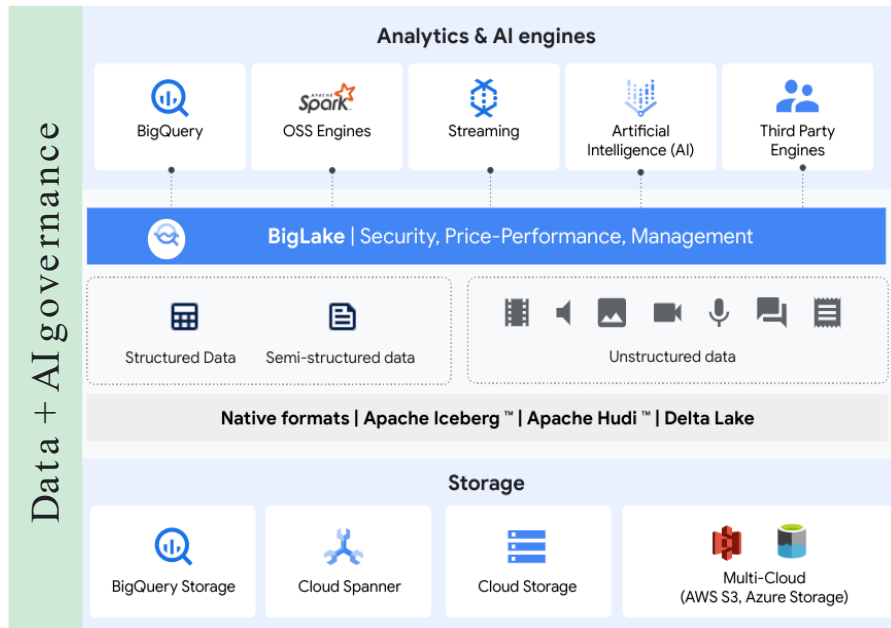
Data + AI governance

Analytics & AI engines

BigQuery

APACHE Spark
OSS Engines

Streaming

Artificial Intelligence (AI)

Third Party Engines

BigLake | Security, Price-Performance, Management

Structured Data

Semi-structured data

Unstructured data

Native formats | Apache Iceberg ™ | Apache Hudi ™ | Delta Lake

Storage

BigQuery Storage

Cloud Spanner

Cloud Storage

Multi-Cloud (AWS S3, Azure Storage)